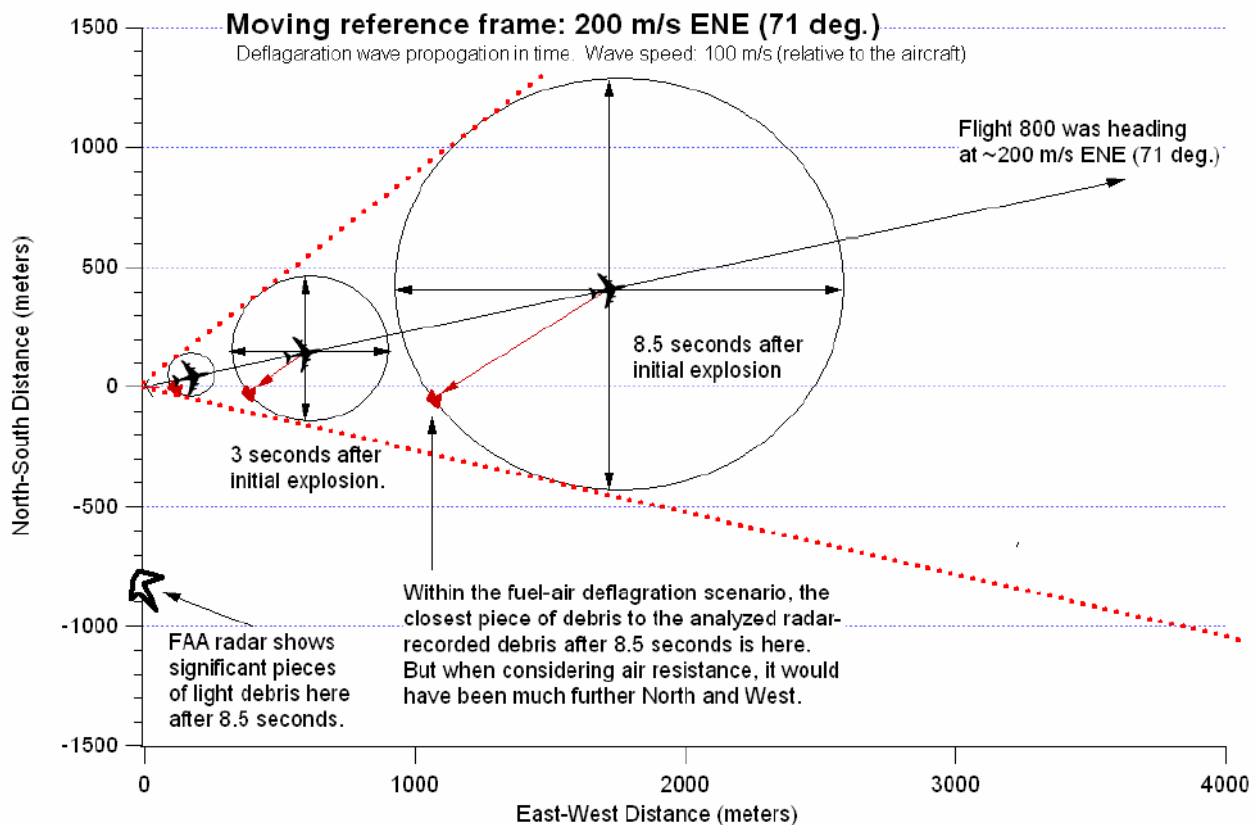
Moving reference frame: 200 m/s ENE (71 deg.)
Deflagaration wave propogation in time. Wave speed: 100 m/s (relative to the aircraft)

1500
1000
500
0
-500
-1000
-1500

North-South Distance (meters)

Flight 800 was heading at ~200 m/s ENE (71 deg.)

8.5 seconds after initial explosion

3 seconds after initial explosion.

Within the fuel-air deflagration scenario, the closest piece of debris to the analyzed radar-recorded debris after 8.5 seconds is here. But when considering air resistance, it would have been much further North and West.

FAA radar shows significant pieces of light debris here after 8.5 seconds.

0
1000
2000
3000
4000

East-West Distance (meters)